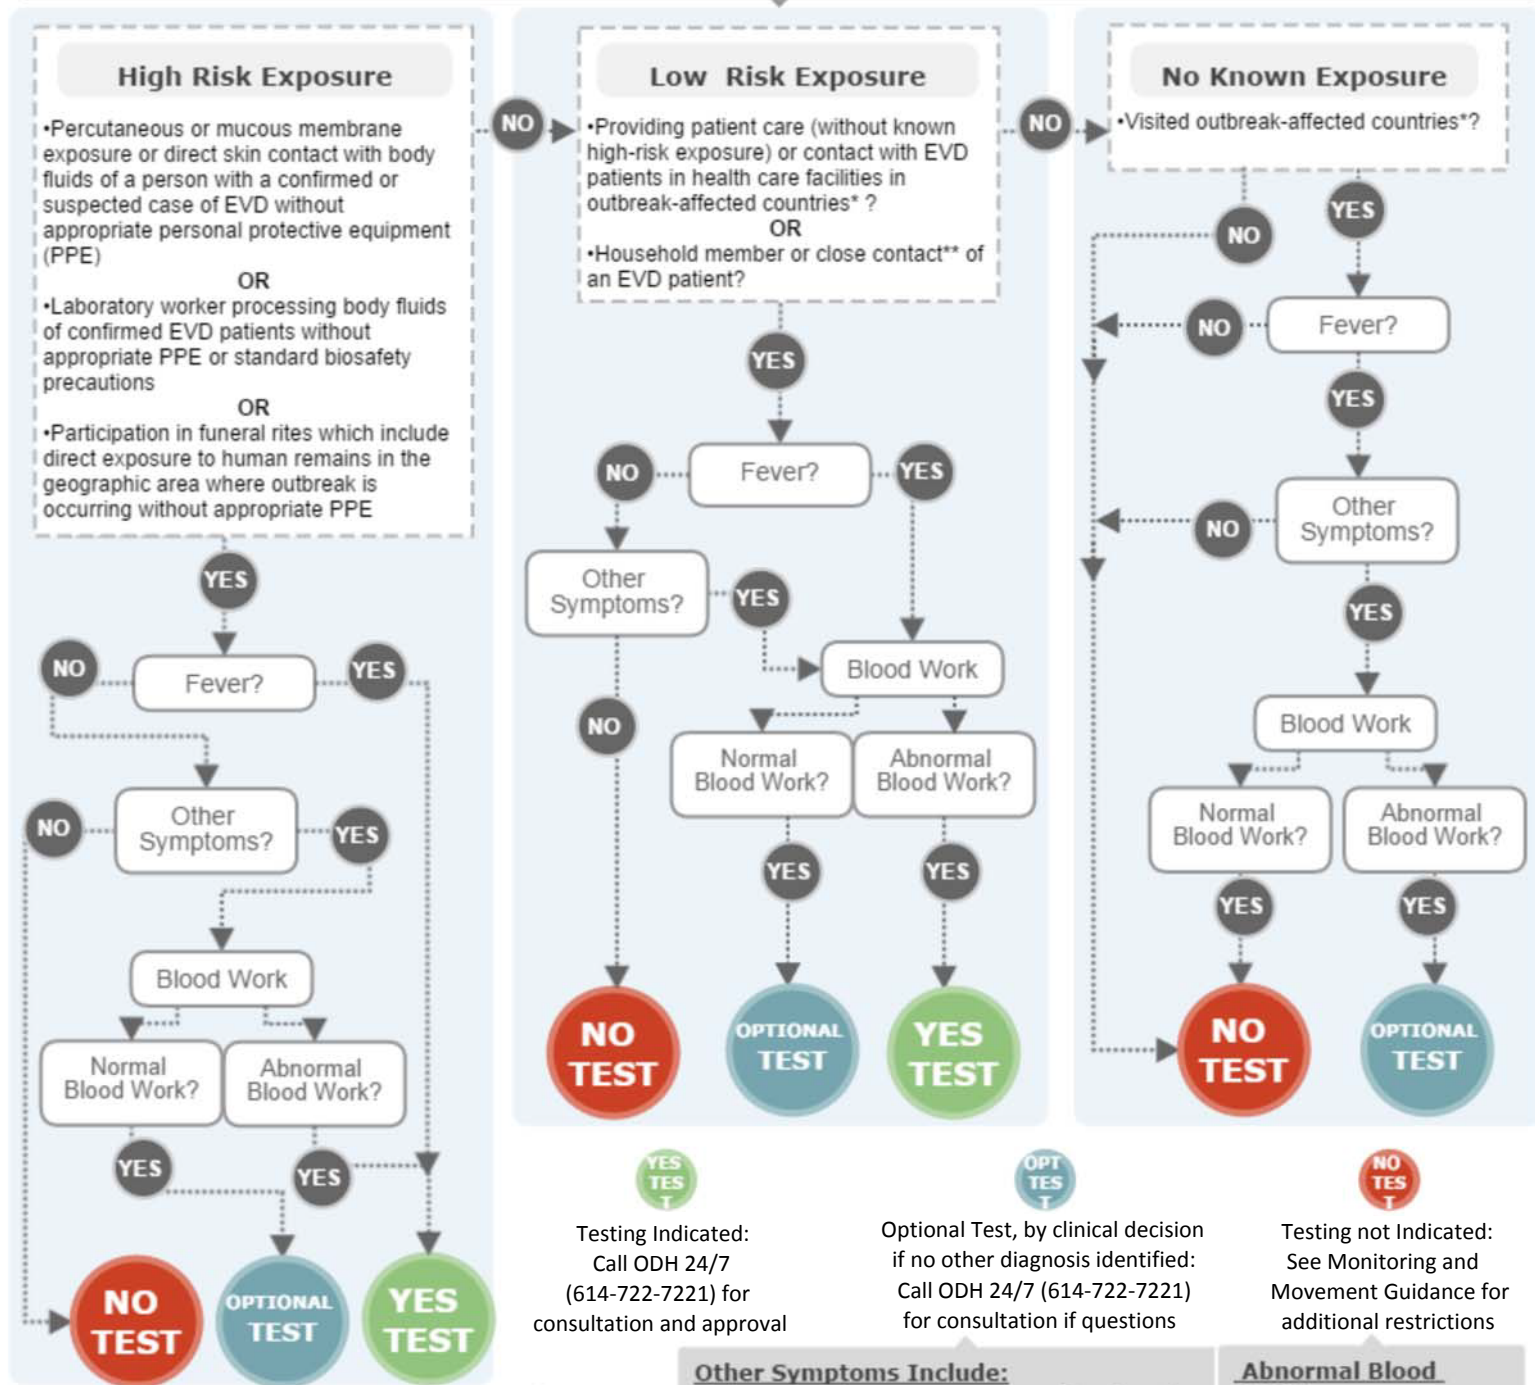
High Risk Exposure

•Percutaneous or mucous membrane exposure or direct skin contact with body fluids of a person with a confirmed or suspected case of EVD without appropriate personal protective equipment (PPE)
OR
•Laboratory worker processing body fluids of confirmed EVD patients without appropriate PPE or standard biosafety precautions
OR
•Participation in funeral rites which include direct exposure to human remains in the geographic area where outbreak is occurring without appropriate PPE

YES
NO Fever? YES
NO Other Symptoms? YES
Blood Work
Normal Blood Work? Abnormal Blood Work?
YES YES
NO TEST OPTIONAL TEST YES TEST

NO

Low Risk Exposure

•Providing patient care (without known high-risk exposure) or contact with EVD patients in health care facilities in outbreak-affected countries* ?
OR
•Household member or close contact** of an EVD patient?

YES
NO Fever? YES
Other Symptoms? YES
Blood Work
NO
Normal Blood Work? Abnormal Blood Work?
YES YES
NO TEST OPTIONAL TEST YES TEST

NO

No Known Exposure

•Visited outbreak-affected countries*?

NO YES
NO Fever?
YES
NO Other Symptoms?
YES
Blood Work
Normal Blood Work? Abnormal Blood Work?
YES YES
NO TEST OPTIONAL TEST

YES TES T
Testing Indicated: Call ODH 24/7 (614-722-7221) for consultation and approval

OPT TES T
Optional Test, by clinical decision if no other diagnosis identified: Call ODH 24/7 (614-722-7221) for consultation if questions

NO TES T
Testing not Indicated: See Monitoring and Movement Guidance for additional restrictions

Other Symptoms Include:

Abnormal Blood